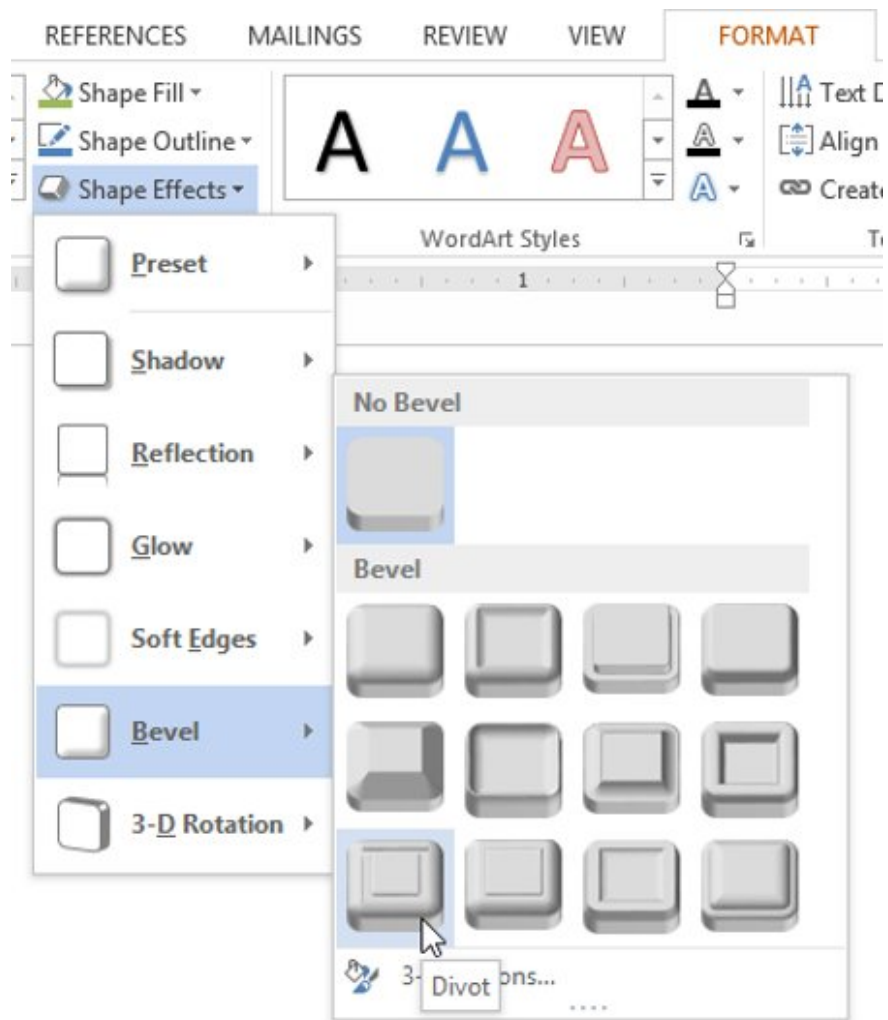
REFERENCES MAILINGS REVIEW VIEW FORMAT

Shape Fill
Shape Outline
Shape Effects

A A A

Text D
Align
Create

WordArt Styles

Te

1

Preset
Shadow
Reflection
Glow
Soft Edges
Bevel
3-D Rotation

No Bevel
Bevel

3- Divot ons...